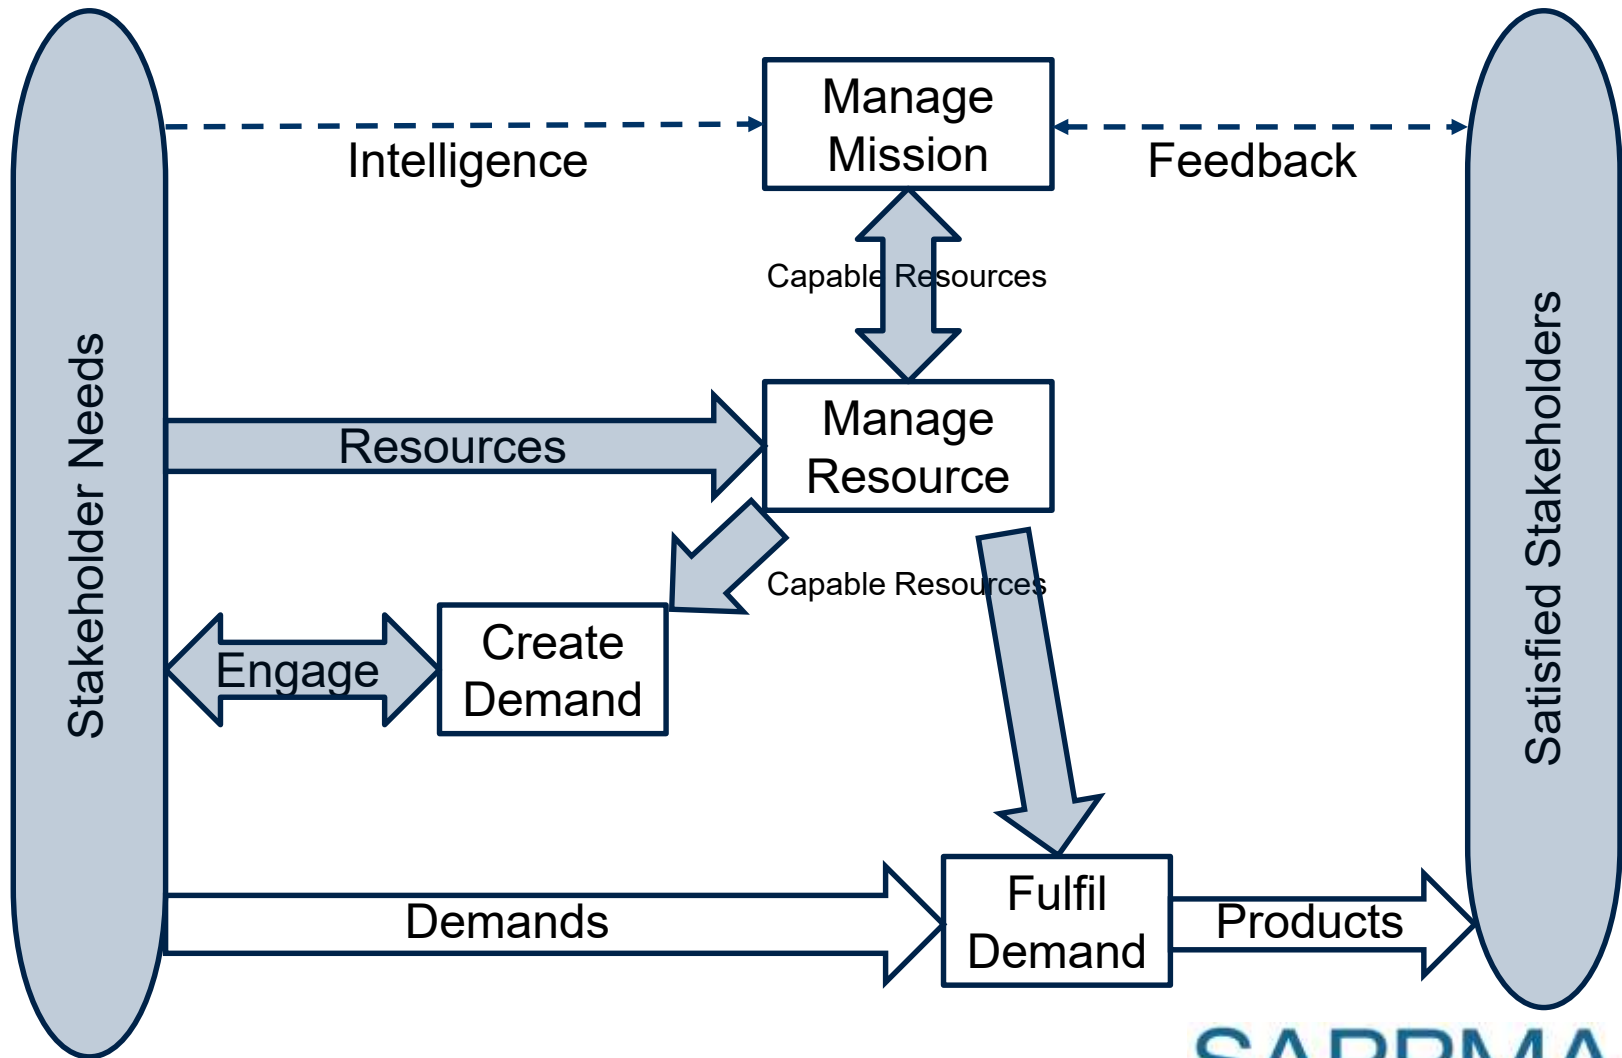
Stakeholder Needs

Intelligence

Manage Mission

Feedback

Capable Resources

Resources

Manage Resource

Capable Resources

Engage

Create Demand

Demands

Fulfil Demand

Products

Satisfied Stakeholders

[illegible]